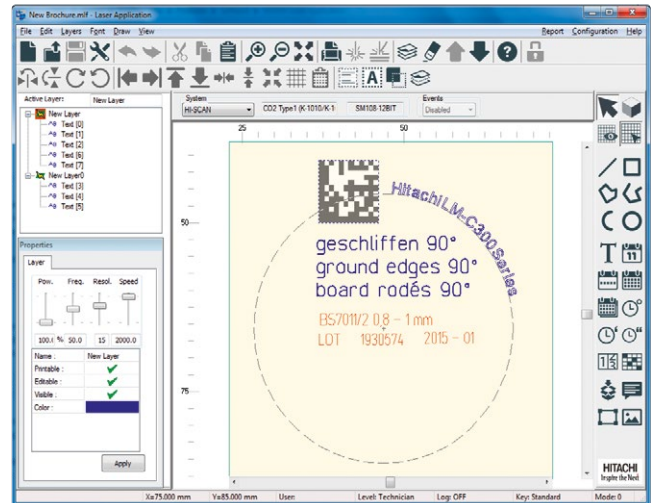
New Brochure.mlf - Laser Application

File Edit Layers Font Draw View

Report Configuration Help

Active Layer: New Layer

New Layer
Text [0]
Text [1]
Text [2]
Text [6]
Text [7]
New Layer0
Text [3]
Text [4]
Text [5]

Properties

Layer

Pow. Freq. Resol. Speed

100.0 % 50.0 15 2000.0

| Name : | New Layer |
|---|---|
| Printable : | ✔ |
| Editable : | ✔ |
| Visible : | ✔ |
| Color : | |

Apply

System
HI-SCAN
CO2 Type1 (K-1010/K-1
SM108-12BIT
Events
Disabled

25
50
50
75

Hitachi LM-C300 Series

geschliffen 90°
ground edges 90°
board rodés 90°

BS7011/2 0,8 - 1 mm
LOT 1930574 2015 - 01

HITACHI
Inspire the Next

X=75.000 mm Y=85.000 mm User: Level: Technician Log: OFF Key: Standard Mode: 0